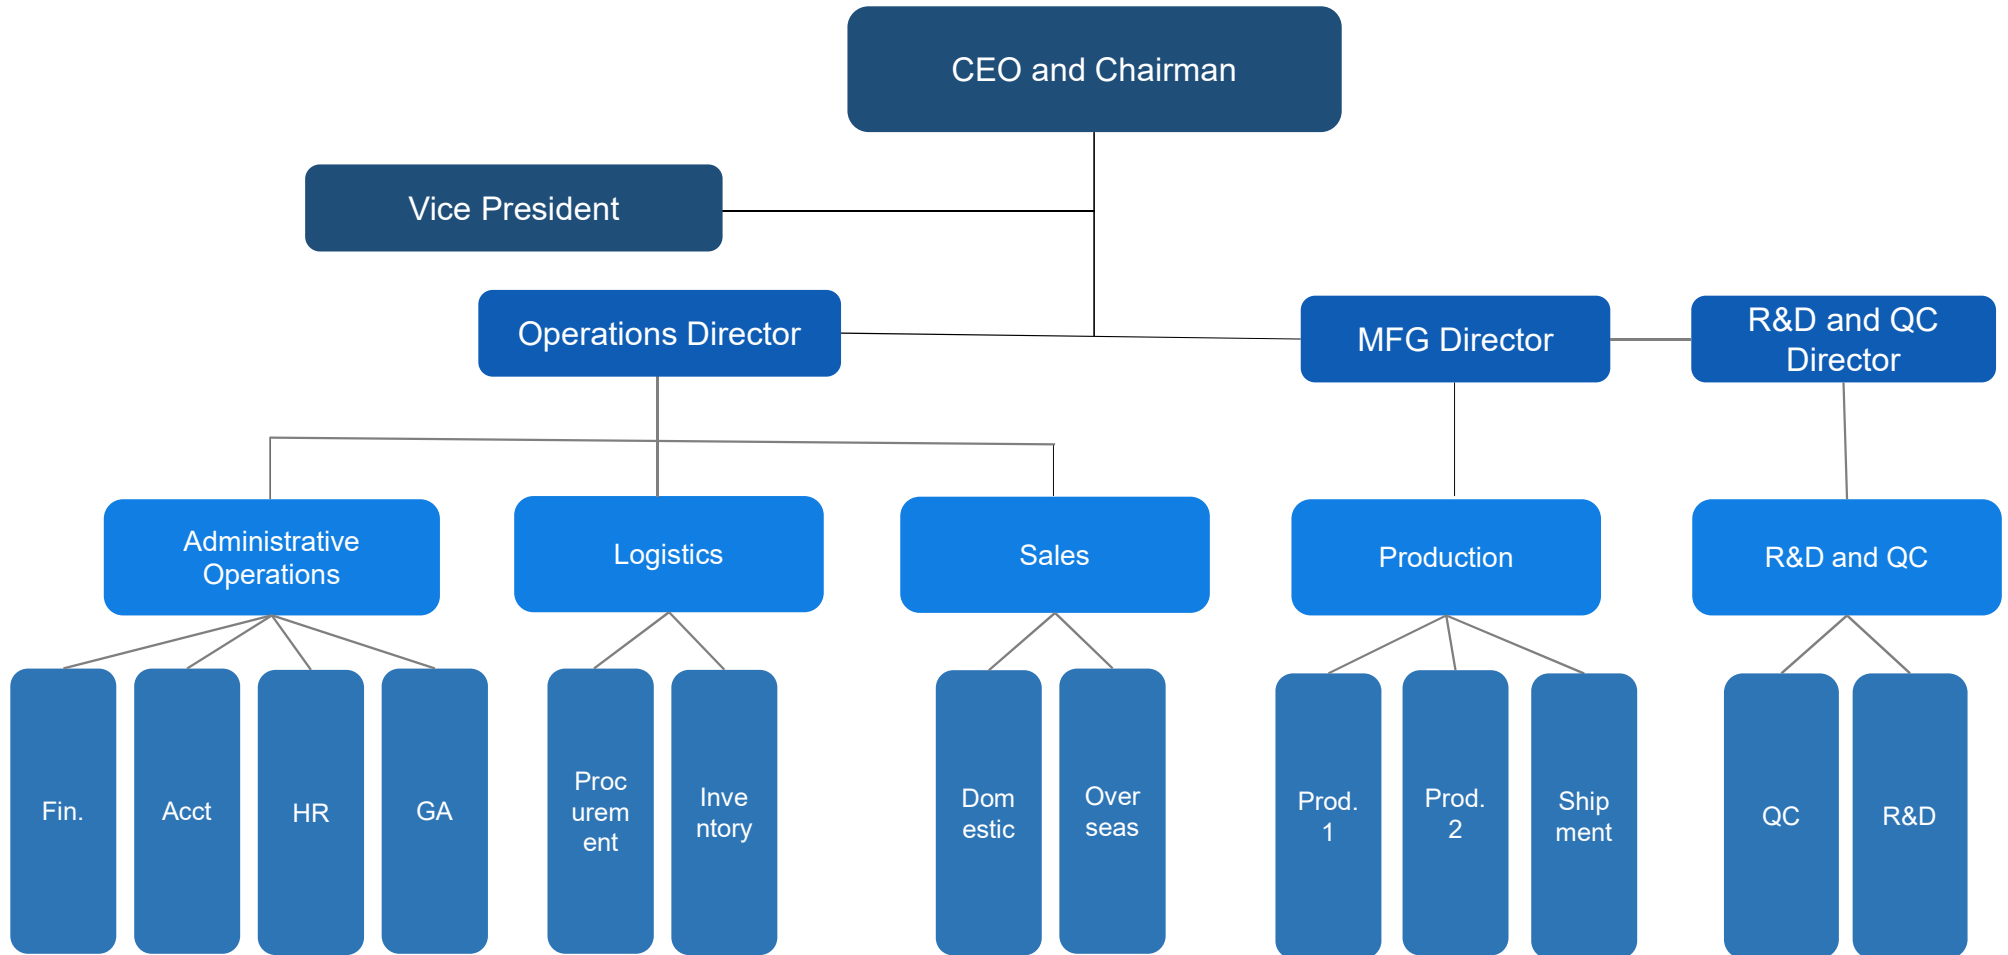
CEO and Chairman

Vice President

Operations Director

MFG Director

R&D and QC Director

Administrative Operations

Logistics

Sales

Production

R&D and QC

Fin.

Acct

HR

GA

Procurement

Inventory

Domestic

Overseas

Prod. 1

Prod. 2

Shipment

QC

R&D